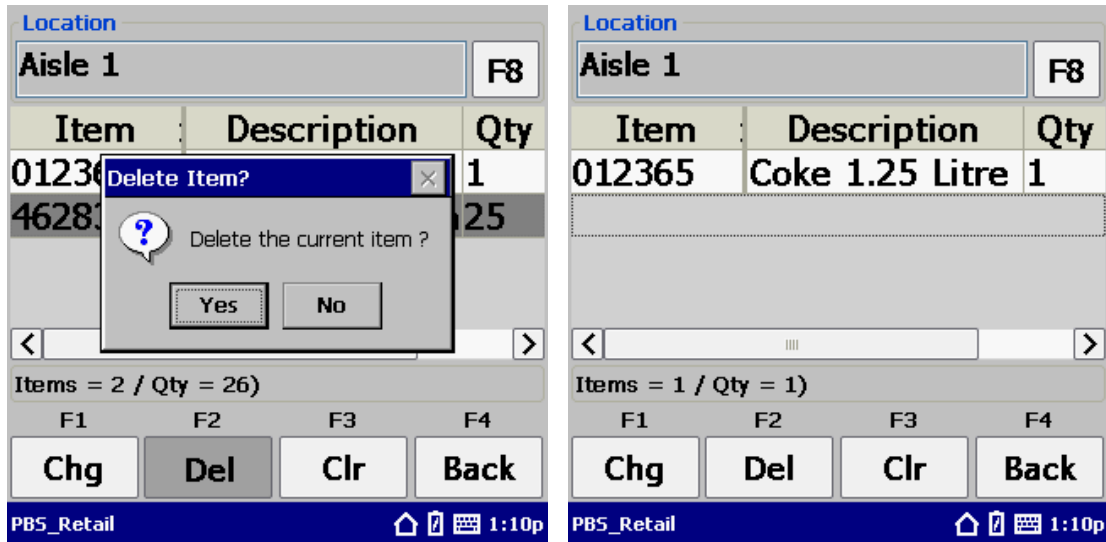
Location
Aisle 1
F8

| Item | Description | Qty |
|---|---|---|
| 01236 | | 1 |
| 46283 | | 25 |

Delete Item?
Delete the current item ?
Yes
No

Items = 2 / Qty = 26)
F1 F2 F3 F4
Chg Del Clr Back
PBS_Retail 1:10p

Location
Aisle 1
F8

| Item | Description | Qty |
|---|---|---|
| 012365 | Coke 1.25 Litre | 1 |

Items = 1 / Qty = 1)
F1 F2 F3 F4
Chg Del Clr Back
PBS_Retail 1:10p